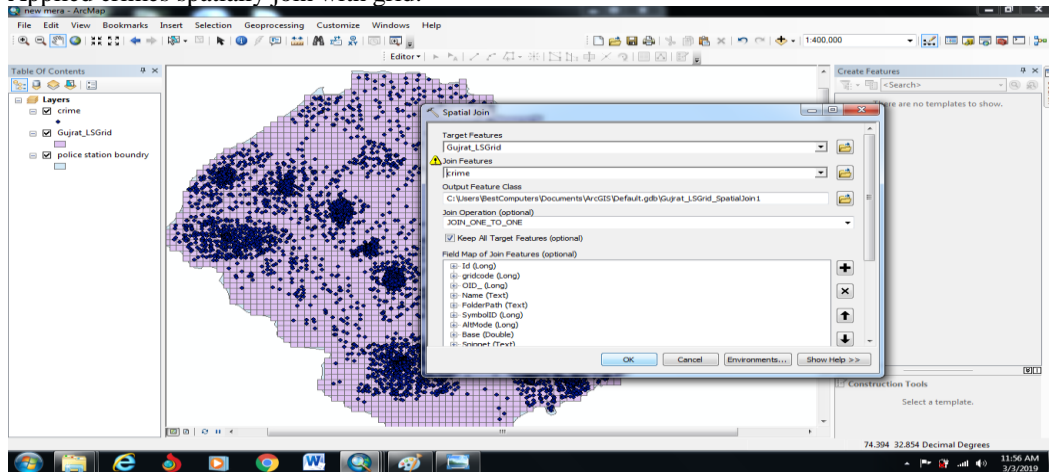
new mera - ArcMap

File Edit View Bookmarks Insert Selection Geoprocessing Customize Windows Help

1:400,000

Editor▾

Table Of Contents

Layers

crime

Gujrat_LSGrid

police station boundry

Create Features

<Search>

There are no templates to show.

Spatial Join

Target Features

Gujrat_LSGrid

Join Features

crime

Output Feature Class

C:\Users\BestComputers\Documents\ArcGIS\Default.gdb\Gujrat_LSGrid_SpatialJoin1

Join Operation (optional)

JOIN_ONE_TO_ONE

Keep All Target Features (optional)

Field Map of Join Features (optional)

Id (Long)

gridcode (Long)

OID_ (Long)

Name (Text)

FolderPath (Text)

SymbolID (Long)

AltMode (Long)

Base (Double)

Snippet (Text)

OK Cancel Environments... Show Help >>

Construction Tools

Select a template.

74.394 32.854 Decimal Degrees

11:56 AM
3/3/2019